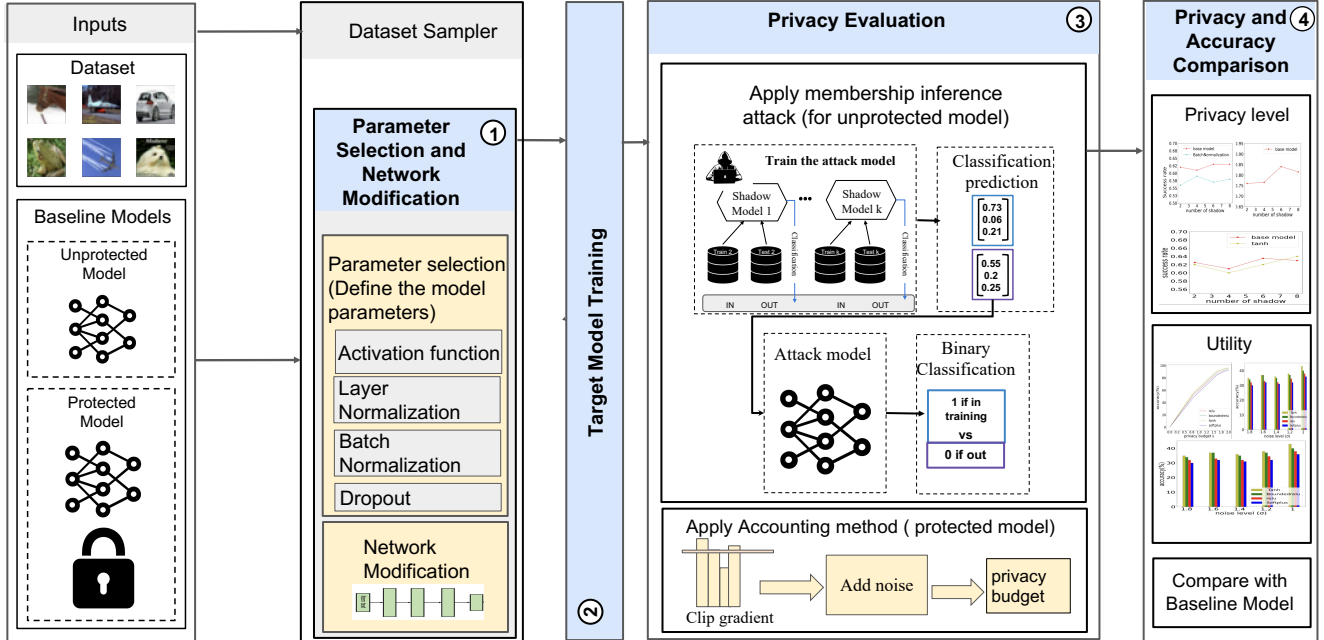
Inputs

Dataset

Baseline Models

Unprotected Model

Protected Model

Dataset Sampler

Parameter Selection and Network Modification ①

Parameter selection (Define the model parameters)

Activation function

Layer Normalization

Batch Normalization

Dropout

Network Modification

Target Model Training ②

Privacy Evaluation ③

Apply membership inference attack (for unprotected model)

Train the attack model

Shadow Model 1

Shadow Model k

•••

Train 1 Test 1

Train k Test k

Classification

Classification

IN OUT IN OUT

Classification prediction

0.73
0.06
0.21

0.55
0.2
0.25

Attack model

Binary Classification

1 if in training

vs

0 if out

Apply Accounting method ( protected model)

Clip gradient

Add noise

privacy budget

Privacy and Accuracy Comparison ④

Privacy level

base model
BatchNormalization

base model

number of shadow

number of shadow

base model
tanh

number of shadow

Utility

privacy budget ε

noise level (σ)

noise level (σ)

Compare with Baseline Model